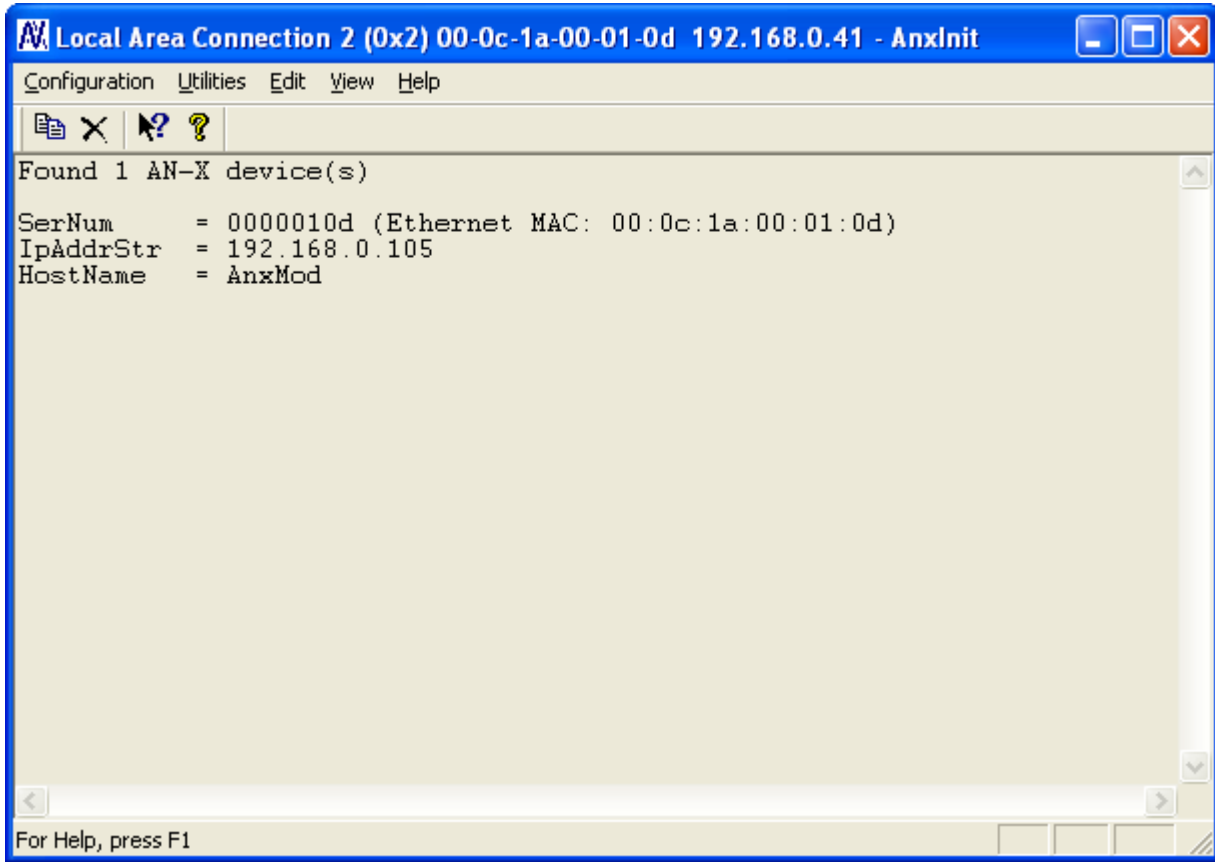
Local Area Connection 2 (0x2) 00-0c-1a-00-01-0d 192.168.0.41 - AnxInit

Configuration Utilities Edit View Help

Found 1 AN-X device(s)

SerNum = 0000010d (Ethernet MAC: 00:0c:1a:00:01:0d)
IpAddrStr = 192.168.0.105
HostName = AnxMod

For Help, press F1